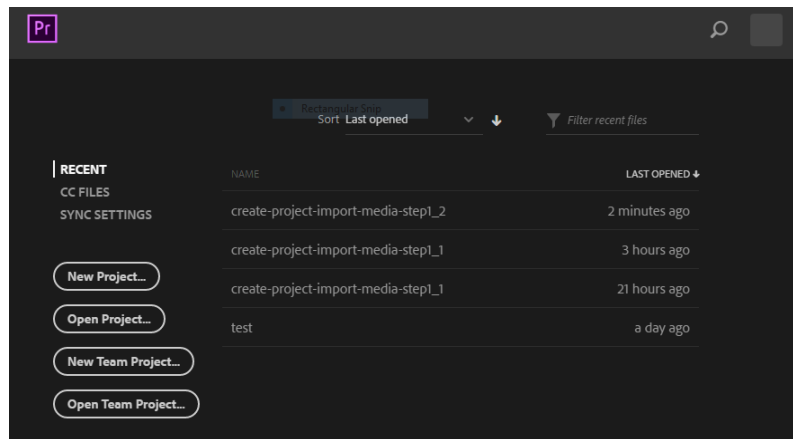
Pr

Rectangular Snip

Sort Last opened

Filter recent files

RECENT
CC FILES
SYNC SETTINGS

New Project...
Open Project...
New Team Project...
Open Team Project...

| NAME | LAST OPENED |
|---|---|
| create-project-import-media-step1_2 | 2 minutes ago |
| create-project-import-media-step1_1 | 3 hours ago |
| create-project-import-media-step1_1 | 21 hours ago |
| test | a day ago |